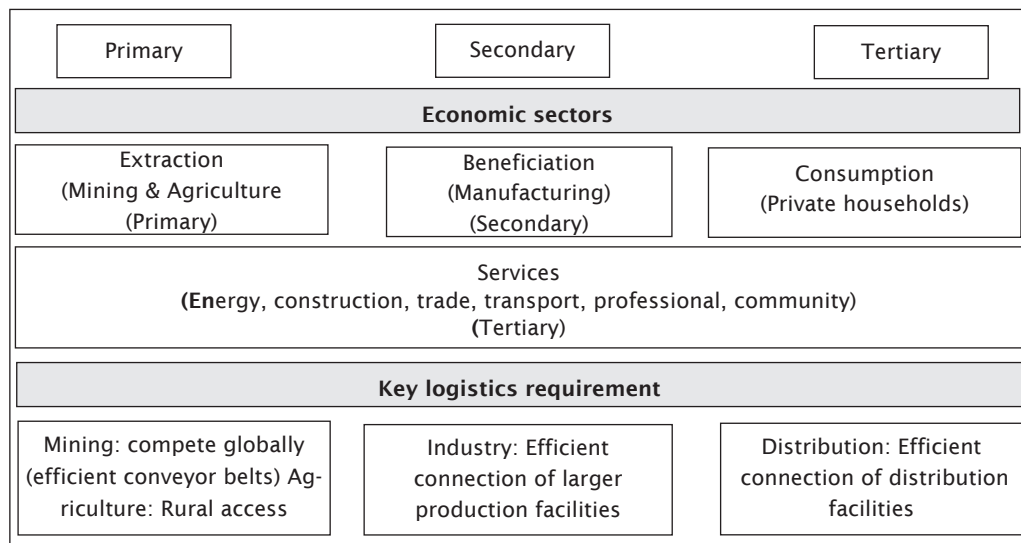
Primary

Secondary

Tertiary

Economic sectors

Extraction (Mining & Agriculture (Primary)

Beneficiation (Manufacturing) (Secondary)

Consumption (Private households)

Services (Energy, construction, trade, transport, professional, community) (Tertiary)

Key logistics requirement

Mining: compete globally (efficient conveyor belts) Agriculture: Rural access

Industry: Efficient connection of larger production facilities

Distribution: Efficient connection of distribution facilities